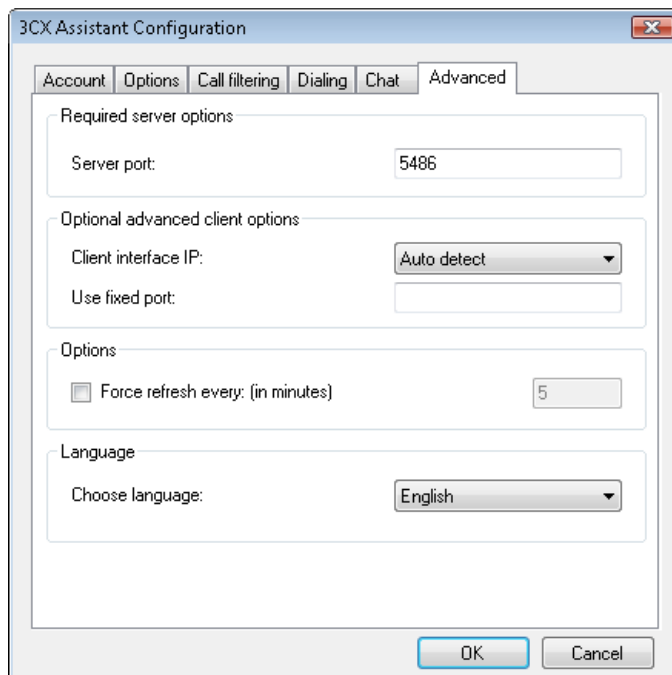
3CX Assistant Configuration

Account | Options | Call filtering | Dialing | Chat | Advanced

Required server options

Server port: 5486

Optional advanced client options

Client interface IP: Auto detect

Use fixed port:

Options

Force refresh every: (in minutes) 5

Language

Choose language: English

OK | Cancel